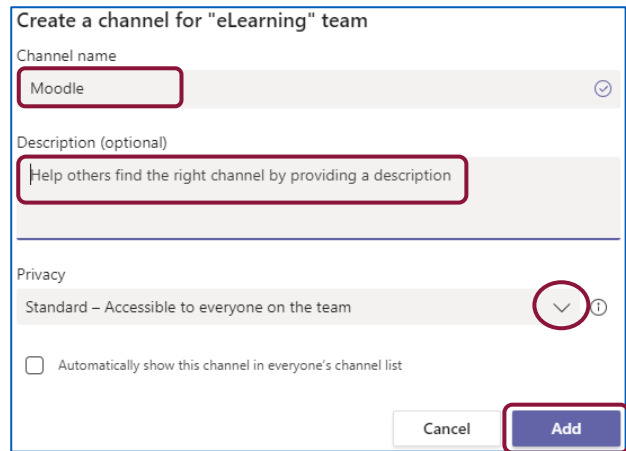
Create a channel for "eLearning" team

Channel name

Moodle

Description (optional)

Help others find the right channel by providing a description

Privacy

Standard – Accessible to everyone on the team

Automatically show this channel in everyone's channel list

Cancel

Add